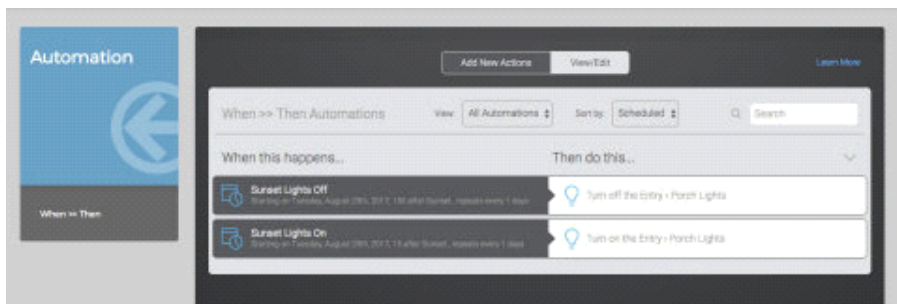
Automation

When >> Then

Add New Actions

View/Edit

Learn More

When >> Then Automations

View All Automations

Sort by Scheduled

Search

When this happens...

Then do this...

Sunset Lights Off

Starting on Tuesday, August 29th, 2017, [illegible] after Sunset, repeats every 1 days

Turn off the Entry › Porch Lights

Sunset Lights On

Starting on Tuesday, August 29th, 2017, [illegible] after Sunset, repeats every 1 days

Turn on the Entry › Porch Lights